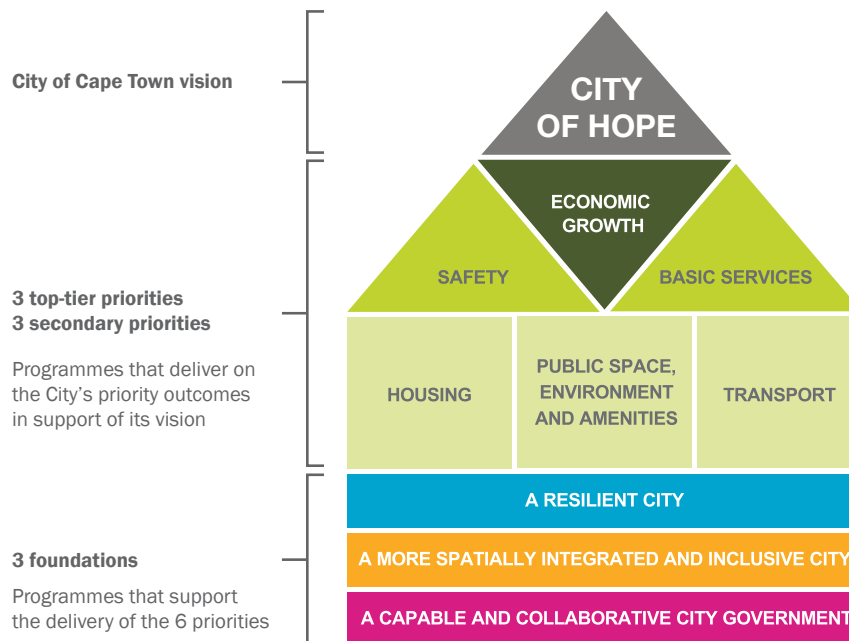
City of Cape Town vision

3 top-tier priorities
3 secondary priorities

Programmes that deliver on the City's priority outcomes in support of its vision

3 foundations

Programmes that support the delivery of the 6 priorities

CITY OF HOPE

ECONOMIC GROWTH

SAFETY

BASIC SERVICES

HOUSING

PUBLIC SPACE, ENVIRONMENT AND AMENITIES

TRANSPORT

A RESILIENT CITY

A MORE SPATIALLY INTEGRATED AND INCLUSIVE CITY

A CAPABLE AND COLLABORATIVE CITY GOVERNMENT